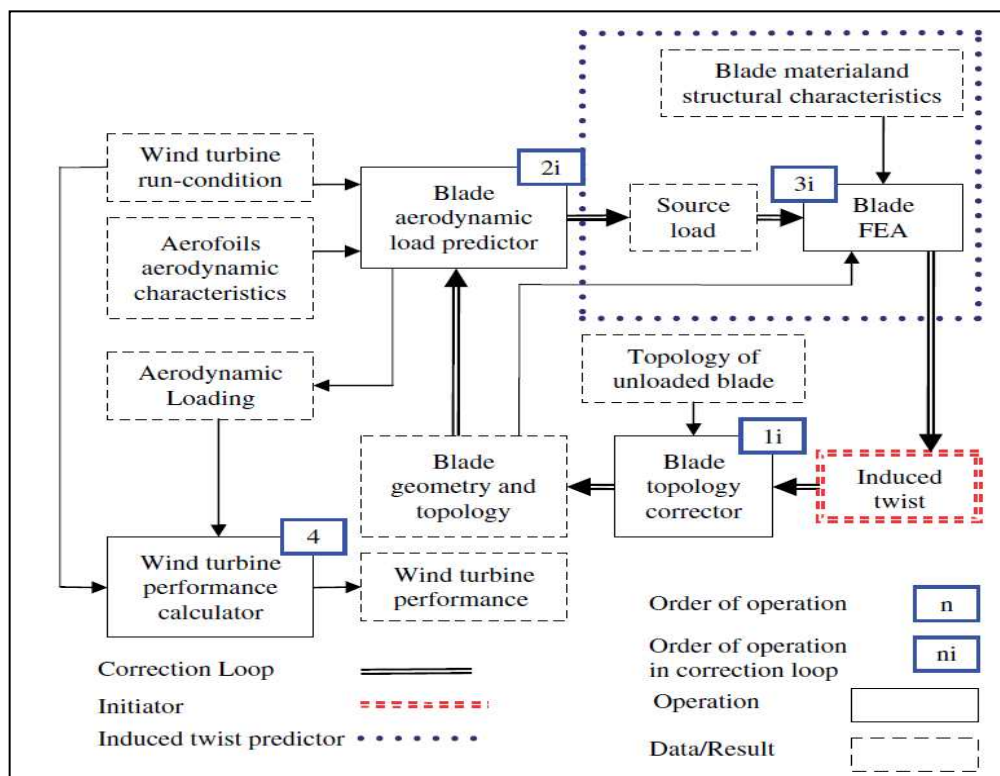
Blade materialand structural characteristics

Wind turbine run-condition

Blade aerodynamic load predictor

2i

Source load

3i

Blade FEA

Aerofoils aerodynamic characteristics

Aerodynamic Loading

Topology of unloaded blade

Blade geometry and topology

1i

Blade topology corrector

Induced twist

4

Wind turbine performance calculator

Wind turbine performance

Order of operation

n

Order of operation in correction loop

ni

Correction Loop

Initiator

Operation

Induced twist predictor

Data/Result